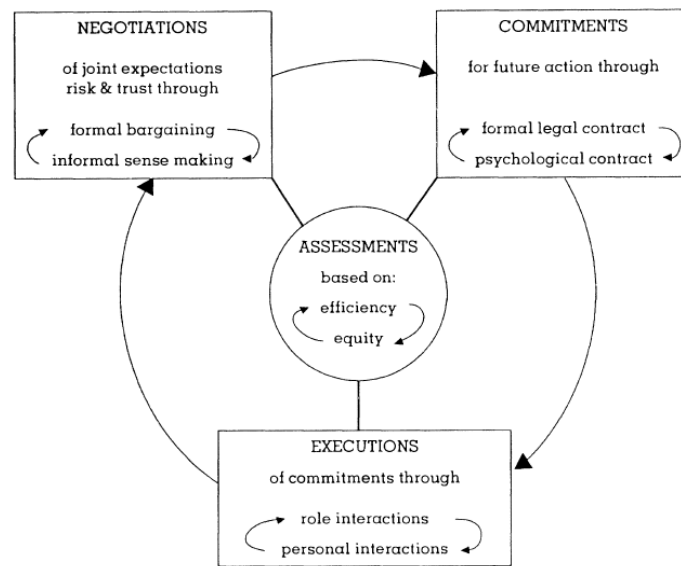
NEGOTIATIONS

of joint expectations risk & trust through

formal bargaining

informal sense making

COMMITMENTS

for future action through

formal legal contract

psychological contract

ASSESSMENTS

based on:

efficiency

equity

EXECUTIONS

of commitments through

role interactions

personal interactions